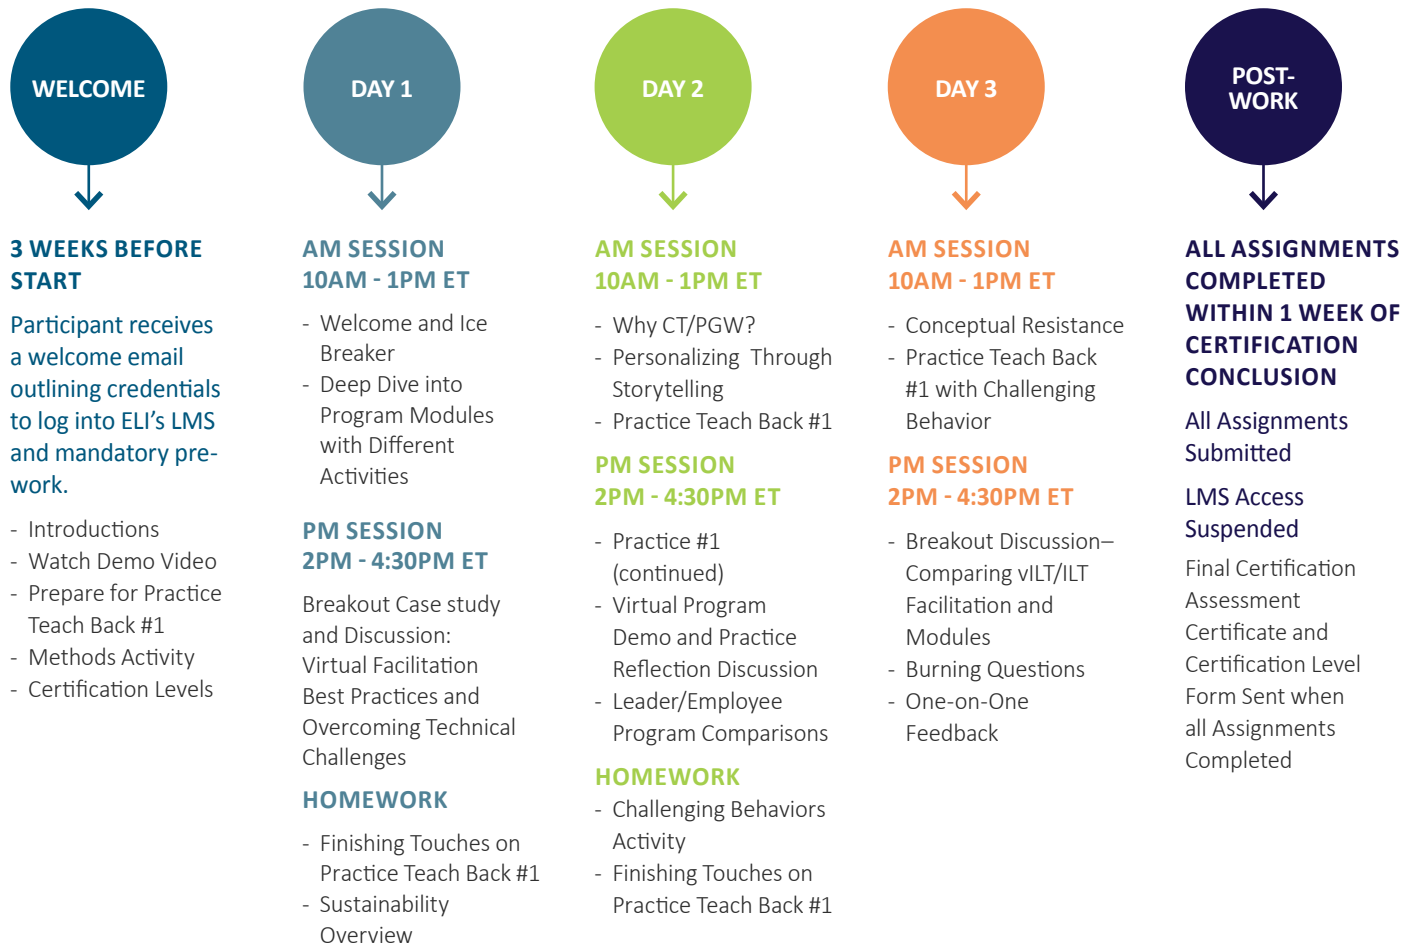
WELCOME

3 WEEKS BEFORE START

Participant receives a welcome email outlining credentials to log into ELI's LMS and mandatory pre-work.

- Introductions
- Watch Demo Video
- Prepare for Practice Teach Back #1
- Methods Activity
- Certification Levels

DAY 1

AM SESSION
10AM - 1PM ET

- Welcome and Ice Breaker
- Deep Dive into Program Modules with Different Activities

PM SESSION
2PM - 4:30PM ET

Breakout Case study and Discussion: Virtual Facilitation Best Practices and Overcoming Technical Challenges

HOMEWORK

- Finishing Touches on Practice Teach Back #1
- Sustainability Overview

DAY 2

AM SESSION
10AM - 1PM ET

- Why CT/PGW?
- Personalizing Through Storytelling
- Practice Teach Back #1

PM SESSION
2PM - 4:30PM ET

- Practice #1 (continued)
- Virtual Program Demo and Practice Reflection Discussion
- Leader/Employee Program Comparisons

HOMEWORK

- Challenging Behaviors Activity
- Finishing Touches on Practice Teach Back #1

DAY 3

AM SESSION
10AM - 1PM ET

- Conceptual Resistance
- Practice Teach Back #1 with Challenging Behavior

PM SESSION
2PM - 4:30PM ET

- Breakout Discussion– Comparing vILT/ILT Facilitation and Modules
- Burning Questions
- One-on-One Feedback

POST-WORK

ALL ASSIGNMENTS COMPLETED WITHIN 1 WEEK OF CERTIFICATION CONCLUSION

All Assignments Submitted

LMS Access Suspended

Final Certification Assessment Certificate and Certification Level Form Sent when all Assignments Completed